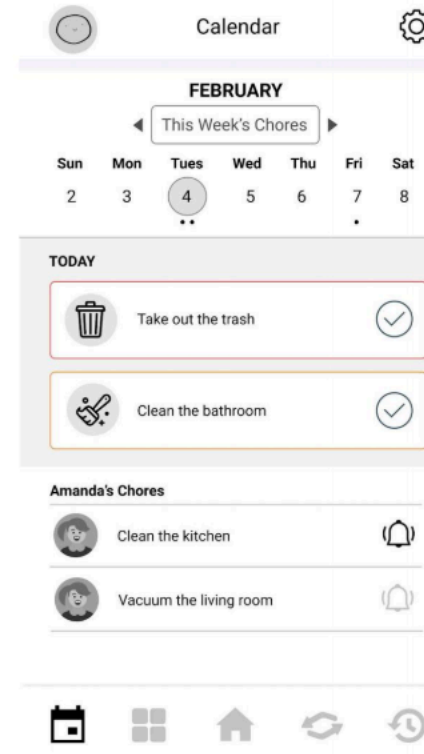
Calendar

FEBRUARY

This Week's Chores

| Sun | Mon | Tues | Wed | Thu | Fri | Sat |
|---|---|---|---|---|---|---|
| 2 | 3 | 4 | 5 | 6 | 7 | 8 |

TODAY

Take out the trash

Clean the bathroom

Amanda's Chores

Clean the kitchen

Vacuum the living room